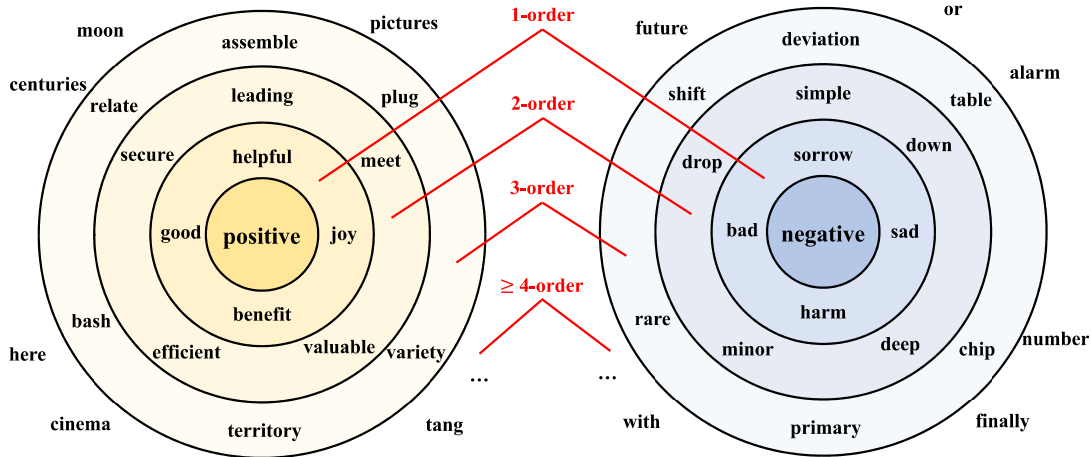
moon
pictures
assemble
centuries
relate
leading
plug
secure
helpful
meet
good
positive
joy
benefit
bash
efficient
valuable
variety
here
cinema
territory
tang

1-order
2-order
3-order
≥ 4-order
…
…

future
or
deviation
alarm
shift
simple
table
drop
sorrow
down
bad
negative
sad
harm
rare
minor
deep
chip
number
with
primary
finally